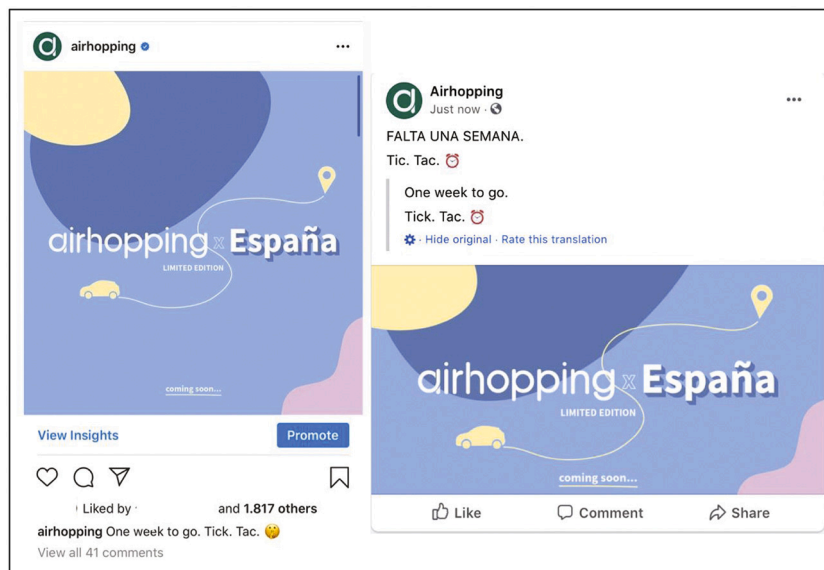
airhopping

airhopping x España
LIMITED EDITION
coming soon...

View Insights
Promote

Liked by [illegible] and 1.817 others
airhopping One week to go. Tick. Tac. 🤫
View all 41 comments

Airhopping
Just now ·

FALTA UNA SEMANA.
Tic. Tac. ⏰

One week to go.
Tick. Tac. ⏰
Hide original · Rate this translation

airhopping x España
LIMITED EDITION
coming soon...

Like
Comment
Share